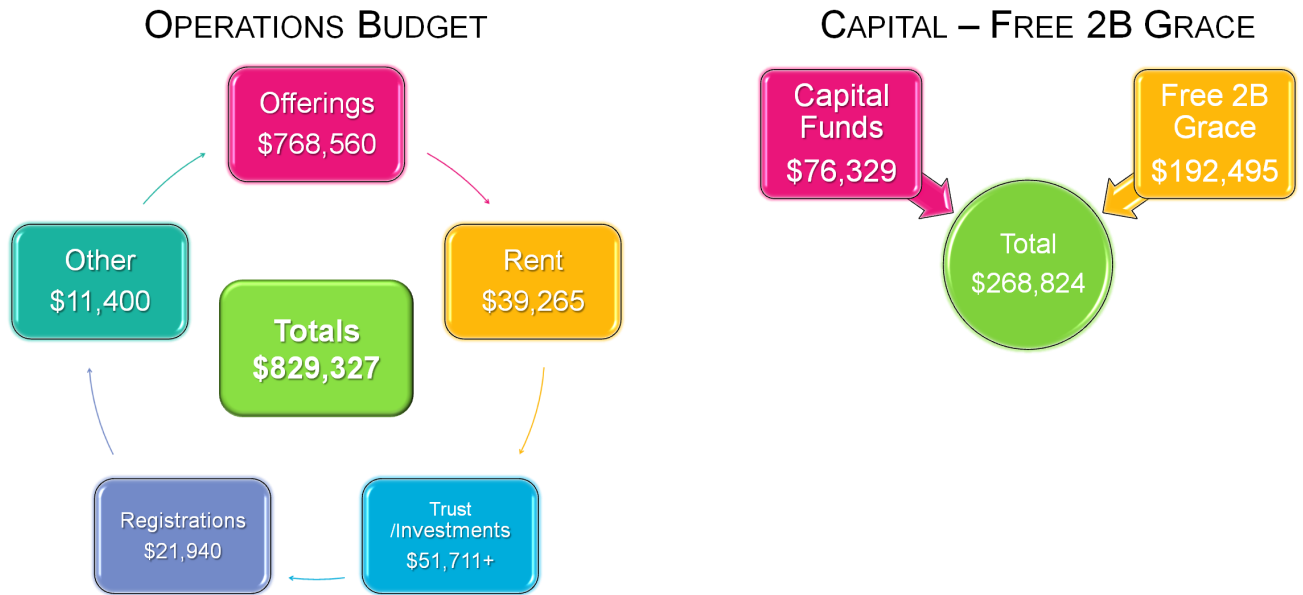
OPERATIONS BUDGET

Offerings
$768,560

Rent
$39,265

Totals
$829,327

Trust
/Investments
$51,711+

Registrations
$21,940

Other
$11,400

CAPITAL – FREE 2B GRACE

Capital Funds
$76,329

Free 2B Grace
$192,495

Total
$268,824